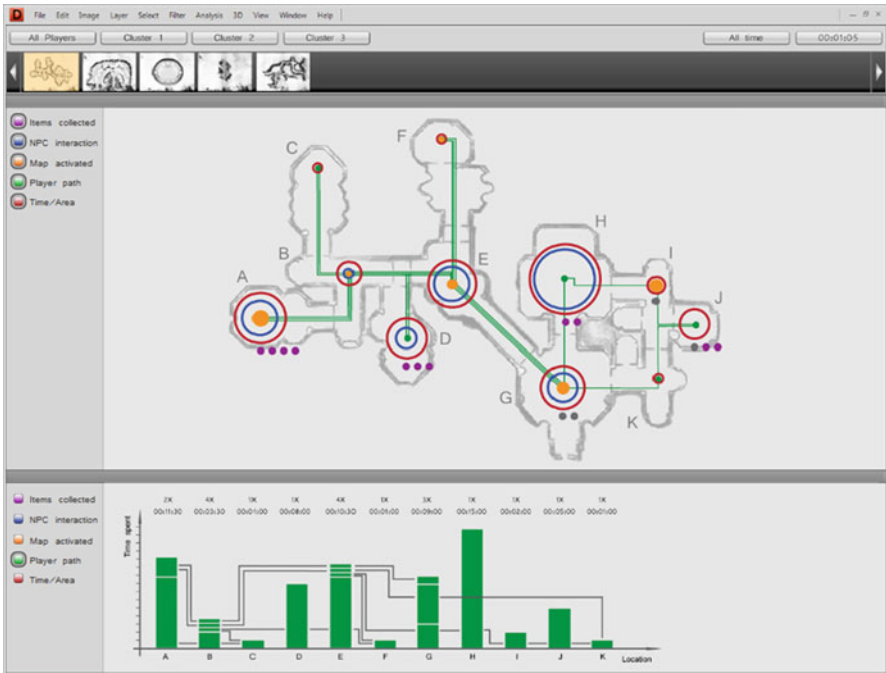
D File Edit Image Layer Select Filter Analysis 3D View Window Help

All Players Cluster 1 Cluster 2 Cluster 3 All time 00:01:05

Items collected
NPC interaction
Map activated
Player path
Time/Area

C F B A E H I J D G K

Items collected
NPC interaction
Map activated
Player path
Time/Area

| 2X | 4X | 1X | 1X | 4X | 1X | 3X | 1X | 1X | 1X | 1X |
|---|---|---|---|---|---|---|---|---|---|---|
| 00:11:30 | 00:03:30 | 00:01:00 | 00:08:00 | 00:10:30 | 00:01:00 | 00:09:00 | 00:15:00 | 00:02:00 | 00:05:00 | 00:01:00 |

Time spent

A B C D E F G H I J K Location